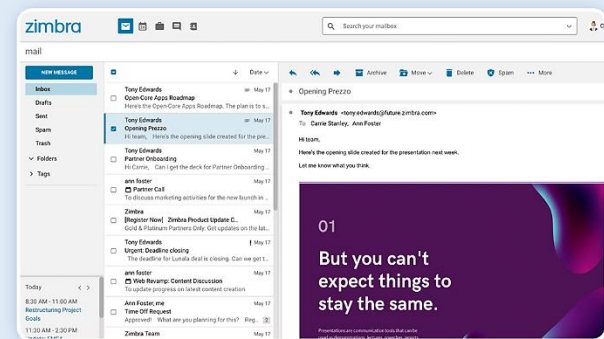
zimbra

Search your mailbox

mail

NEW MESSAGE

Inbox
Drafts
Sent
Spam
Trash
Folders
Tags

Date

Tony Edwards
May 17
Open-Core Apps Roadmap
Hi team, Here's the Open-Core Apps Roadmap. The plan is to

Tony Edwards
May 17
Opening Prezzo
Hi team, Here's the opening slide created for the presen

Tony Edwards
May 17
Partner Onboarding
Hi team, We can't get the deck for Partner Onboarding...

ann foster
May 17
Partner Call
Hi team, Can I get feedback on the Partner Onboarding...
To discuss marketing activities for the new program

Zimbra
May 17
[Register Now] Zimbra Product Update C...
Gold & Platinum Partners Only. Get updates on the lat

Tony Edwards
May 17
Urgent: Deadline closing
The deadline for Lunala deal is closing

ann foster
May 17
Web Revamp: Content Discussion
To update progress on latest content creation

Ann Foster, me
May 17
Time Off Request
Hi team, Are you planning for this?

Zimbra Team
May 17

Today
8:30 AM - 11:00 AM
Restructuring Project Goals
11:30 AM - 12:00 PM
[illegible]

Archive
Move
Delete
Spam
More

Opening Prezzo

Tony Edwards <tony.edwards@future.zimbra.com>
To Carrie Stanley, Ann Foster
May 17

Hi team,

Here's the opening slide created for the presentation next week.

Let me know what you think.

01
But you can't expect things to stay the same.

Presentations are communication tools that can be
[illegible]